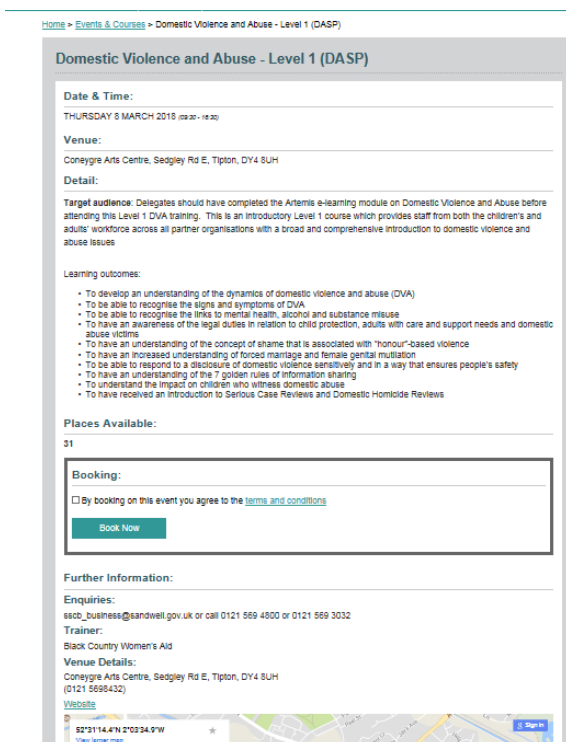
Home > Events & Courses > Domestic Violence and Abuse - Level 1 (DASP)

Domestic Violence and Abuse - Level 1 (DASP)

Date & Time:

THURSDAY 8 MARCH 2018 (09:30 - 16:30)

Venue:

Coneygre Arts Centre, Sedgley Rd E, Tipton, DY4 8UH

Detail:

Target audience: Delegates should have completed the Artemis e-learning module on Domestic Violence and Abuse before attending this Level 1 DVA training. This is an introductory Level 1 course which provides staff from both the children's and adults' workforce across all partner organisations with a broad and comprehensive introduction to domestic violence and abuse issues

Learning outcomes:

- To develop an understanding of the dynamics of domestic violence and abuse (DVA)
- To be able to recognise the signs and symptoms of DVA
- To be able to recognise the links to mental health, alcohol and substance misuse
- To have an awareness of the legal duties in relation to child protection, adults with care and support needs and domestic abuse victims
- To have an understanding of the concept of shame that is associated with "honour"-based violence
- To have an increased understanding of forced marriage and female genital mutilation
- To be able to respond to a disclosure of domestic violence sensitively and in a way that ensures people's safety
- To have an understanding of the 7 golden rules of information sharing
- To understand the impact on children who witness domestic abuse
- To have received an introduction to Serious Case Reviews and Domestic Homicide Reviews

Places Available:

31

Booking:

☐ By booking on this event you agree to the terms and conditions

Book Now

Further Information:

Enquiries:

sscb_business@sandwell.gov.uk or call 0121 569 4800 or 0121 569 3032

Trainer:

Black Country Women's Aid

Venue Details:

Coneygre Arts Centre, Sedgley Rd E, Tipton, DY4 8UH
(0121 5698432)

Website

52°31'14.4"N 2°03'34.9"W
View larger map

Sign in